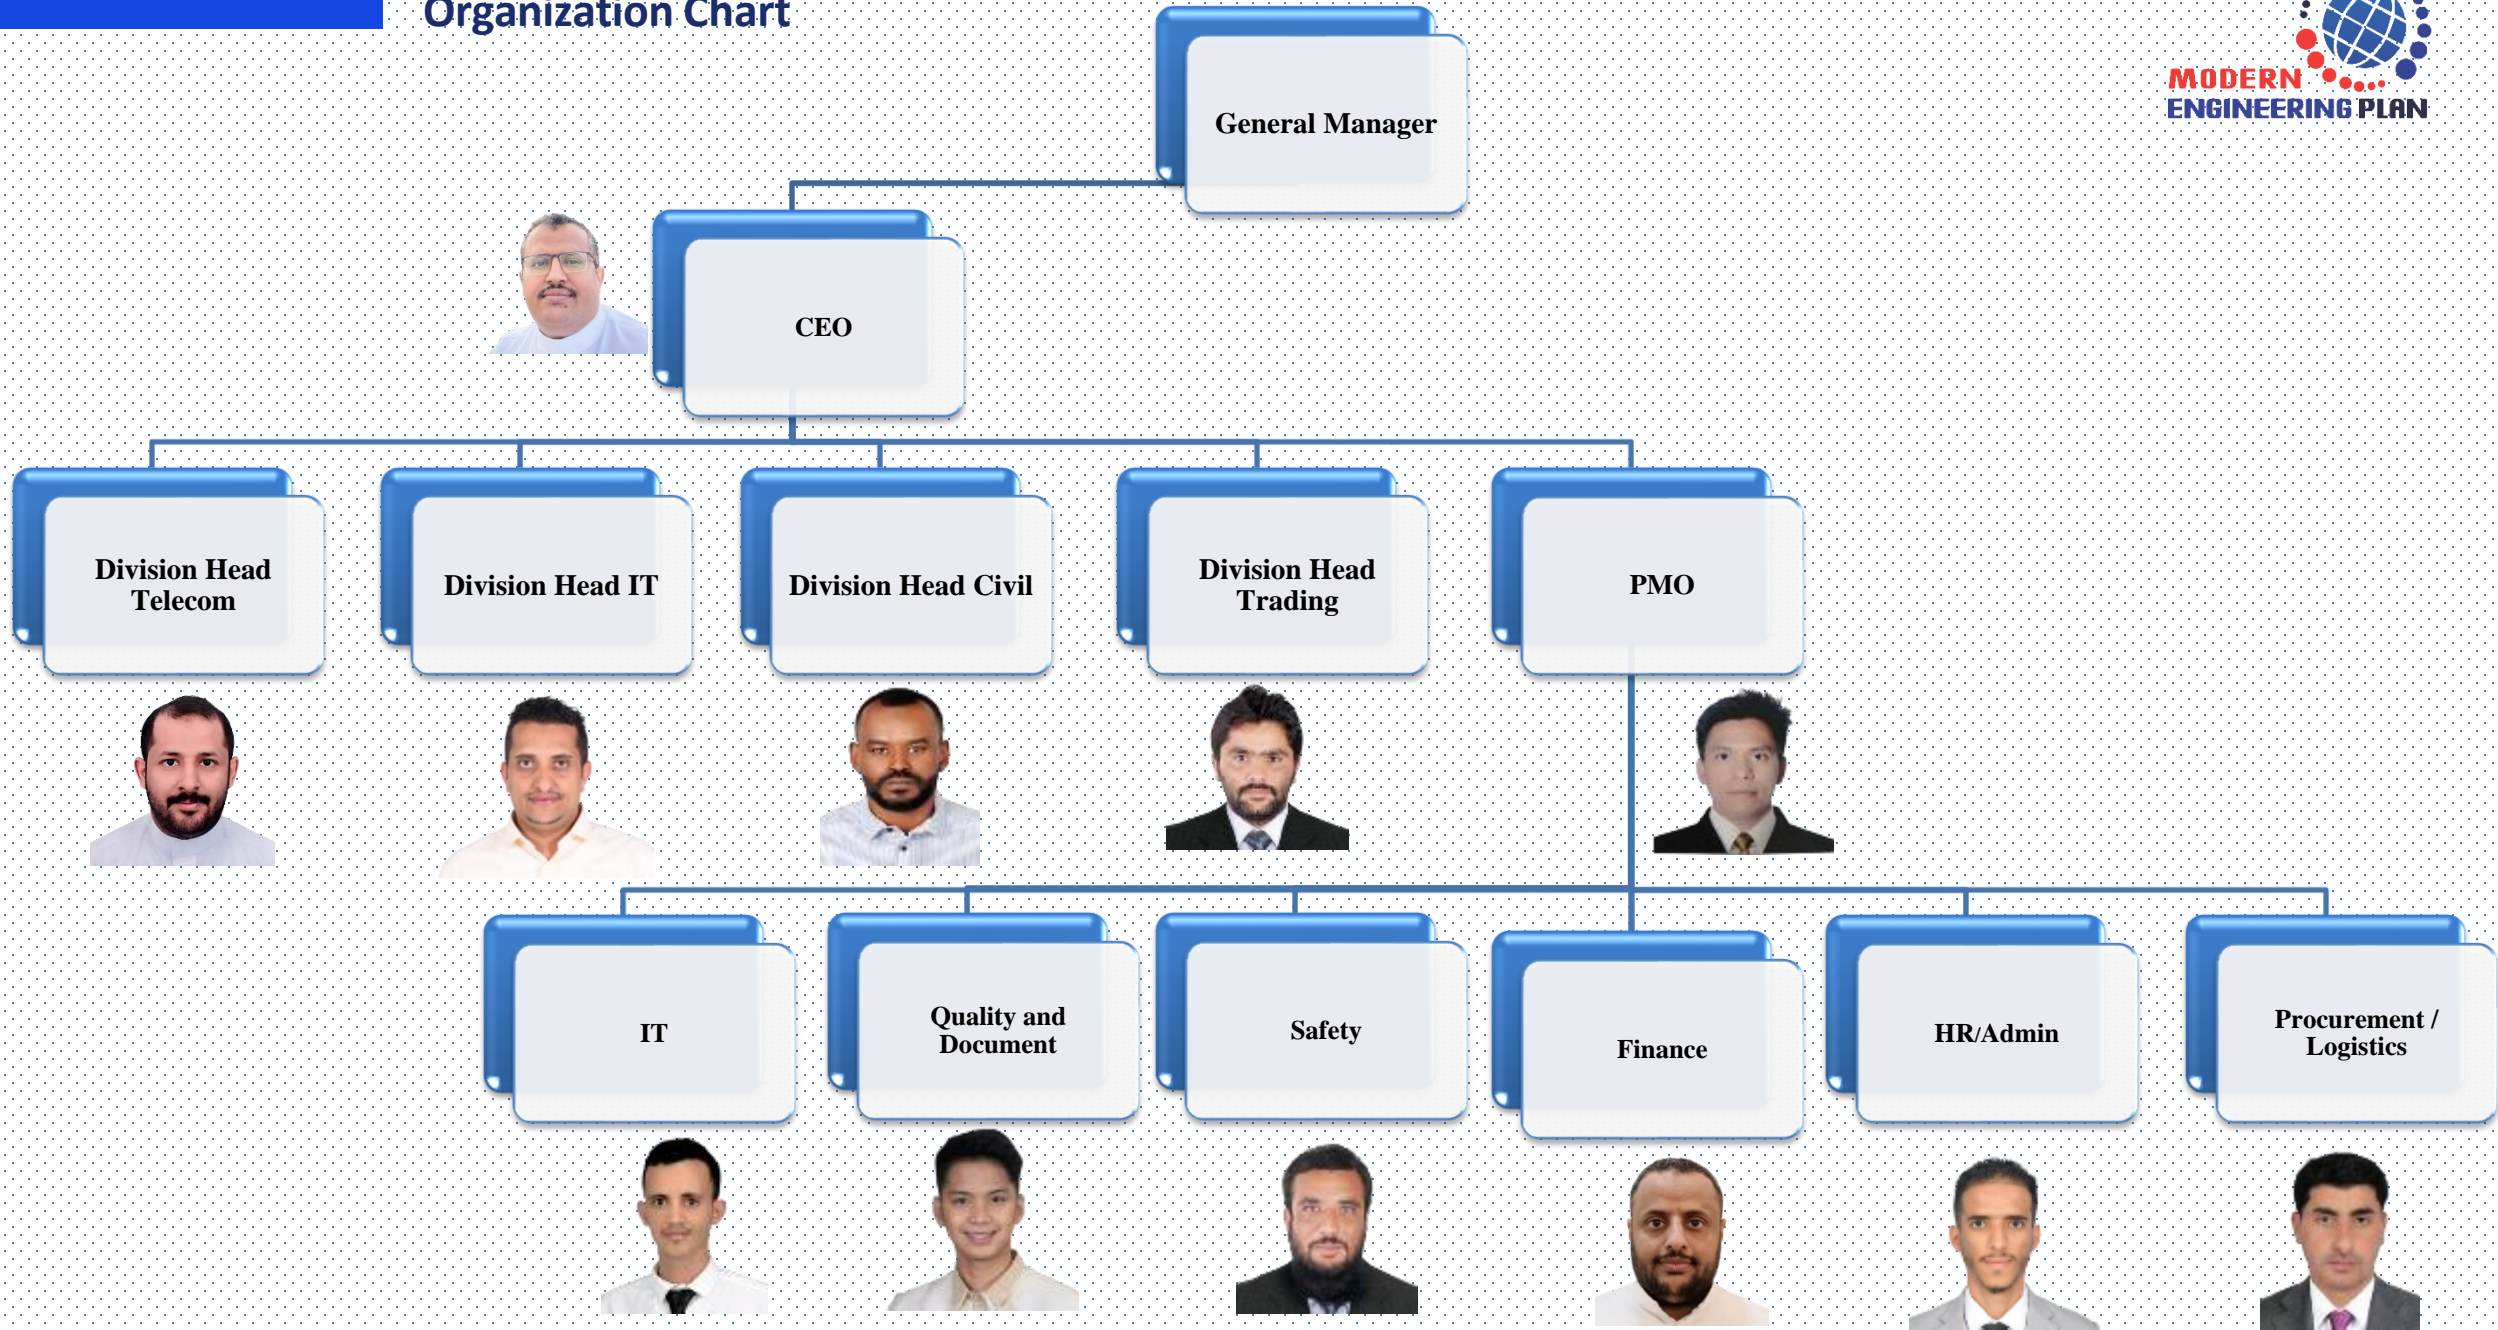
Organization Chart

MODERN ENGINEERING PLAN

General Manager

CEO

Division Head Telecom

Division Head IT

Division Head Civil

Division Head Trading

PMO

IT

Quality and Document

Safety

Finance

HR/Admin

Procurement / Logistics